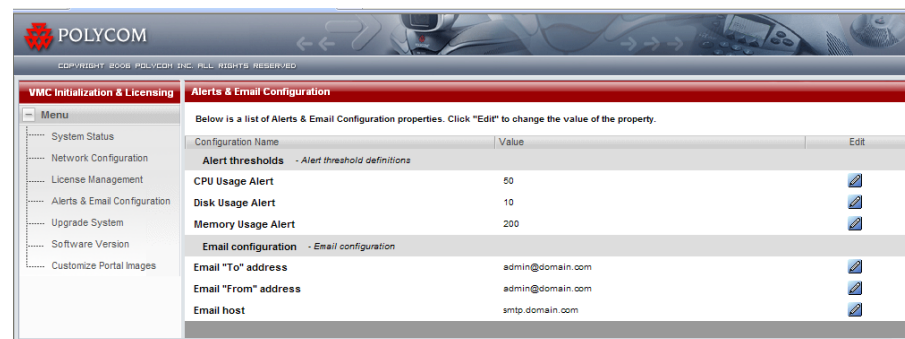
POLYCOM

COPYRIGHT 2006 POLYCOM INC. ALL RIGHTS RESERVED

VMC Initialization & Licensing

Menu

System Status
Network Configuration
License Management
Alerts & Email Configuration
Upgrade System
Software Version
Customize Portal Images

Alerts & Email Configuration

Below is a list of Alerts & Email Configuration properties. Click "Edit" to change the value of the property.

| Configuration Name | Value | Edit |
|---|---|---|
| Alert thresholds - Alert threshold definitions | | |
| CPU Usage Alert | 50 | |
| Disk Usage Alert | 10 | |
| Memory Usage Alert | 200 | |
| Email configuration - Email configuration | | |
| Email "To" address | admin@domain.com | |
| Email "From" address | admin@domain.com | |
| Email host | smtp.domain.com | |